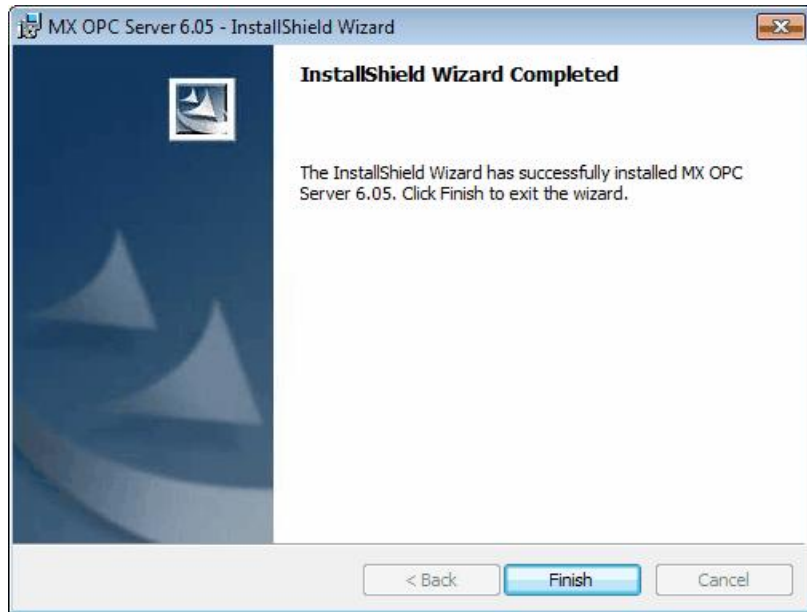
MX OPC Server 6.05 - InstallShield Wizard

InstallShield Wizard Completed

The InstallShield Wizard has successfully installed MX OPC Server 6.05. Click Finish to exit the wizard.

< Back
Finish
Cancel